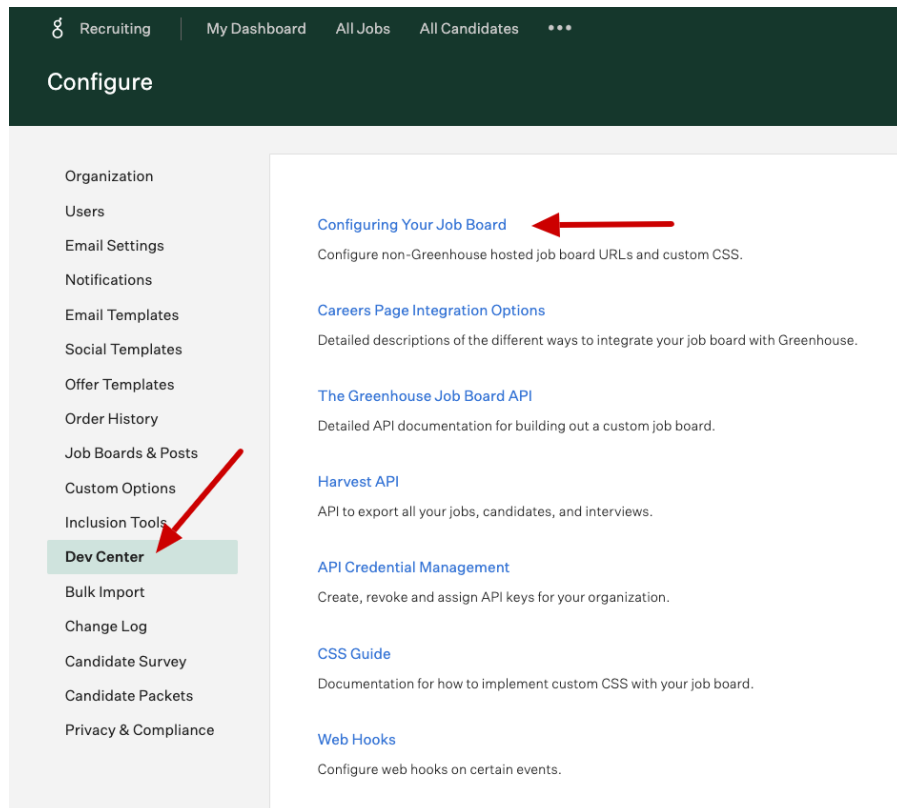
g Recruiting | My Dashboard All Jobs All Candidates •••

Configure

Organization
Users
Email Settings
Notifications
Email Templates
Social Templates
Offer Templates
Order History
Job Boards & Posts
Custom Options
Inclusion Tools
Dev Center
Bulk Import
Change Log
Candidate Survey
Candidate Packets
Privacy & Compliance

Configuring Your Job Board
Configure non-Greenhouse hosted job board URLs and custom CSS.

Careers Page Integration Options
Detailed descriptions of the different ways to integrate your job board with Greenhouse.

The Greenhouse Job Board API
Detailed API documentation for building out a custom job board.

Harvest API
API to export all your jobs, candidates, and interviews.

API Credential Management
Create, revoke and assign API keys for your organization.

CSS Guide
Documentation for how to implement custom CSS with your job board.

Web Hooks
Configure web hooks on certain events.